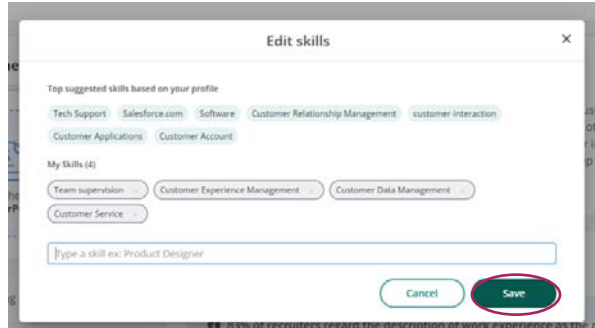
Edit skills

×

Top suggested skills based on your profile

Tech Support Salesforce.com Software Customer Relationship Management customer-interaction Customer Applications Customer Account

My Skills (4)

Team supervision × Customer Experience Management × Customer Data Management × Customer Service ×

Type a skill ex: Product Designer

Cancel Save

83% of recruiters regard the description of work experience as the